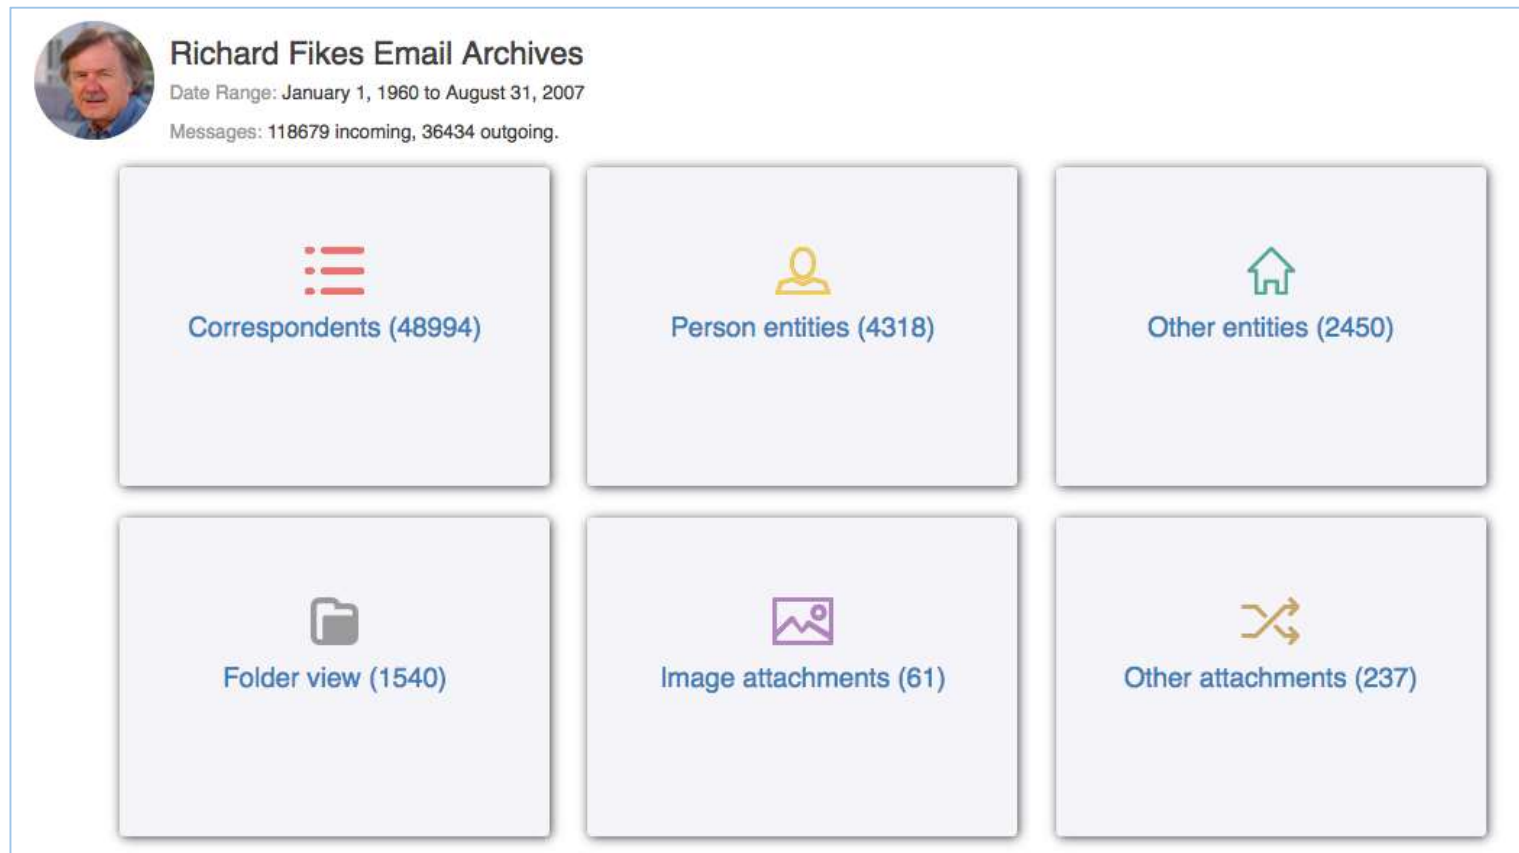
Richard Fikes Email Archives

Date Range: January 1, 1960 to August 31, 2007

Messages: 118679 incoming, 36434 outgoing.

Correspondents (48994)

Person entities (4318)

Other entities (2450)

Folder view (1540)

Image attachments (61)

Other attachments (237)